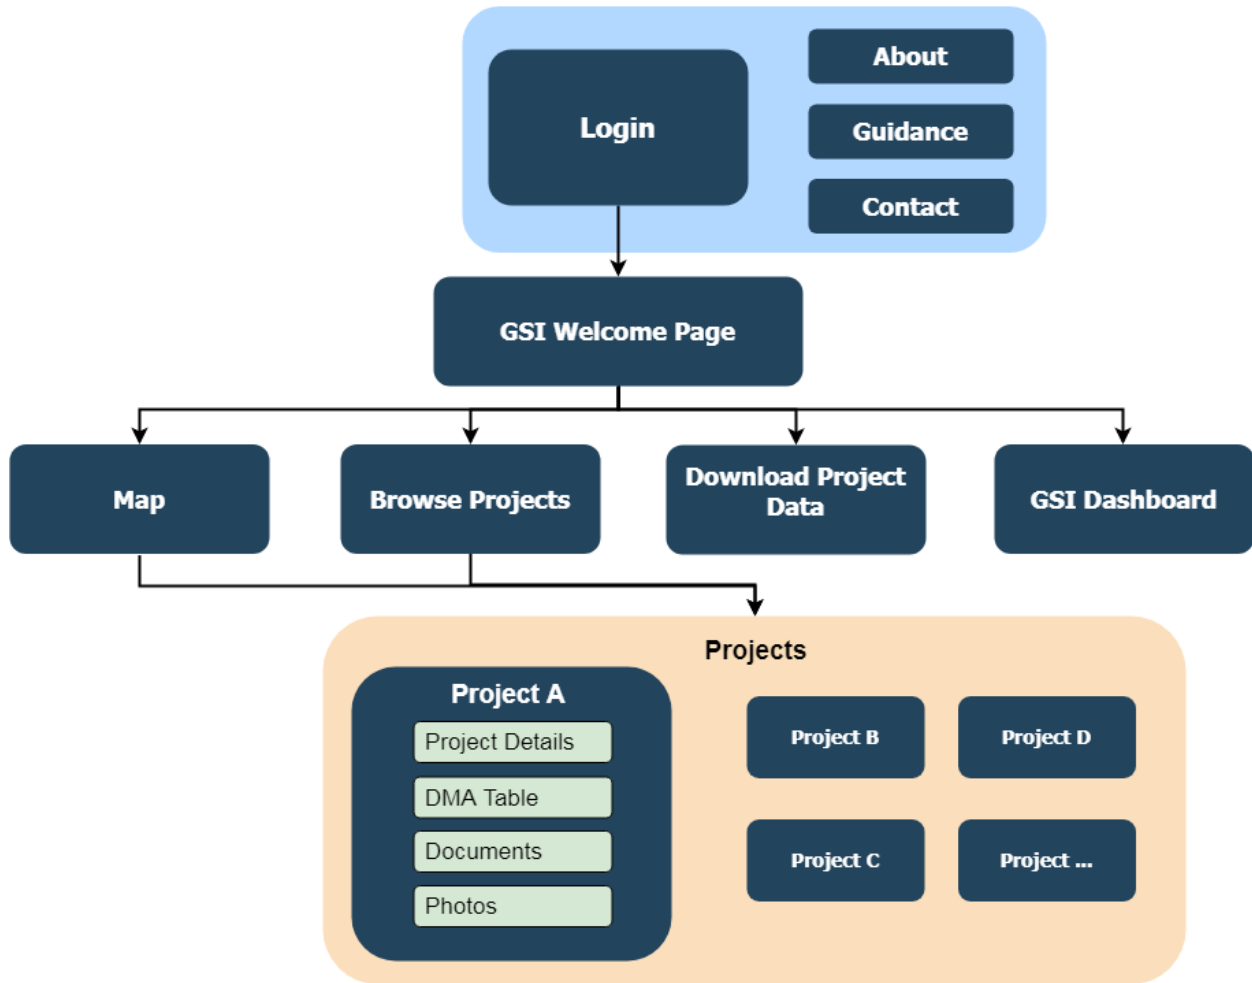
Login

About

Guidance

Contact

GSI Welcome Page

Map

Browse Projects

Download Project Data

GSI Dashboard

Projects

Project A

Project Details

DMA Table

Documents

Photos

Project B

Project D

Project C

Project ...